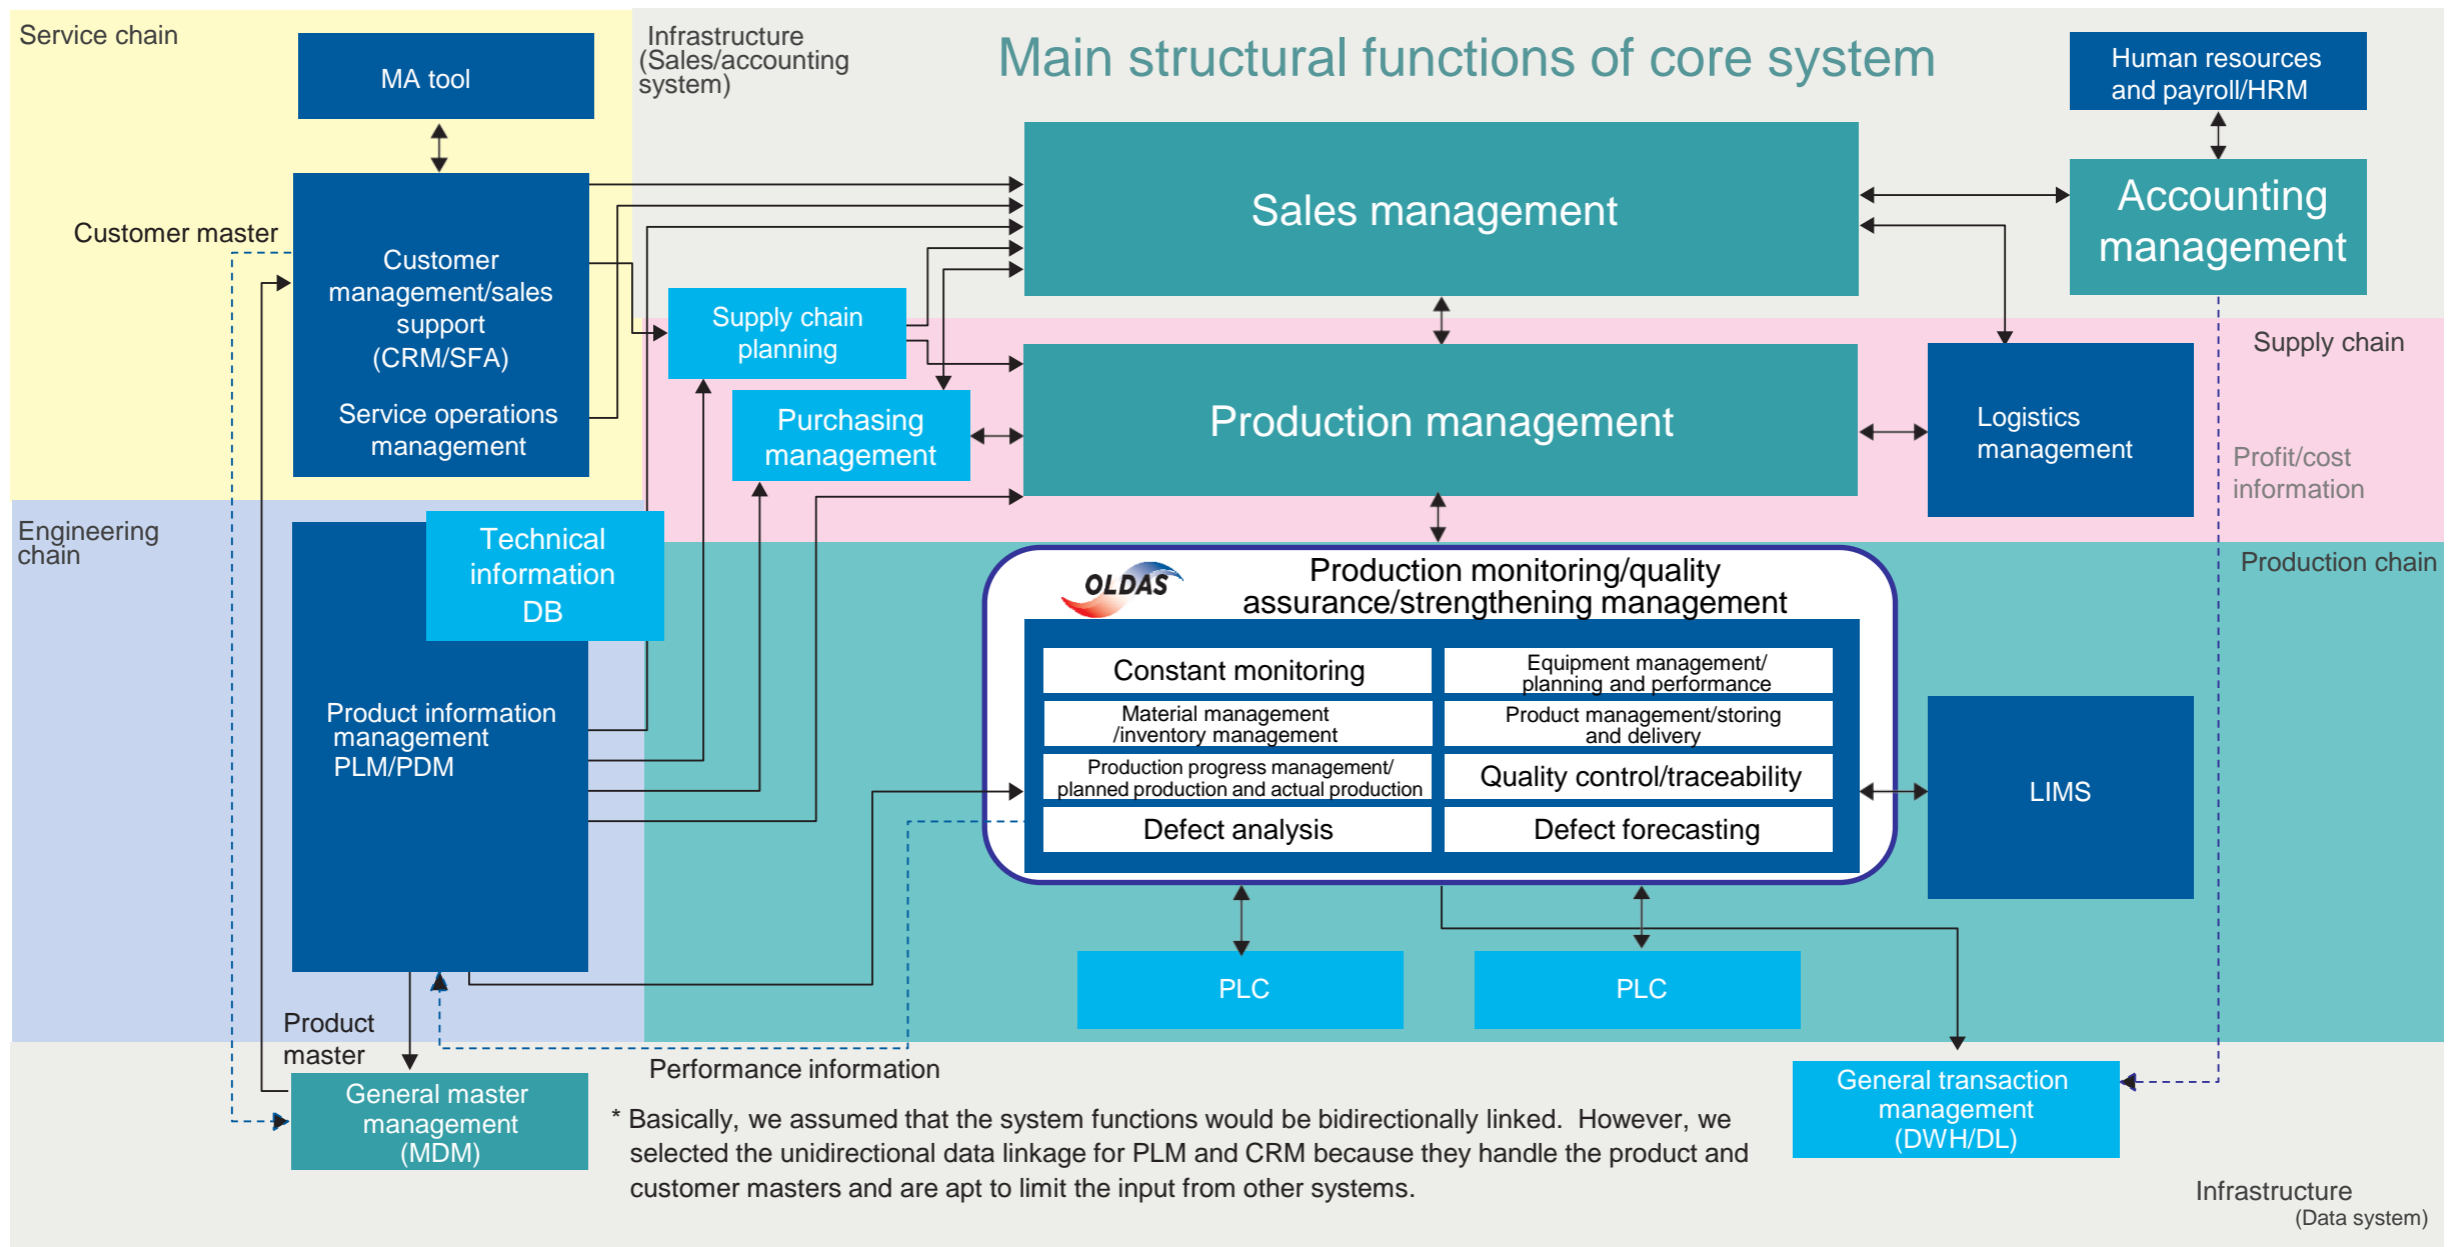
Service chain

MA tool

Infrastructure (Sales/accounting system)

Main structural functions of core system

Human resources and payroll/HRM

Customer master

Customer management/sales support (CRM/SFA)

Service operations management

Sales management

Accounting management

Supply chain planning

Purchasing management

Production management

Logistics management

Supply chain

Profit/cost information

Engineering chain

Technical information DB

OLDAS

Production monitoring/quality assurance/strengthening management

Production chain

| Constant monitoring | Equipment management/ planning and performance |
|---|---|
| Material management /inventory management | Product management/storing and delivery |
| Production progress management/ planned production and actual production | Quality control/traceability |
| Defect analysis | Defect forecasting |

Product information management PLM/PDM

LIMS

PLC

PLC

Product master

General master management (MDM)

Performance information

General transaction management (DWH/DL)

* Basically, we assumed that the system functions would be bidirectionally linked. However, we selected the unidirectional data linkage for PLM and CRM because they handle the product and customer masters and are apt to limit the input from other systems.

Infrastructure (Data system)